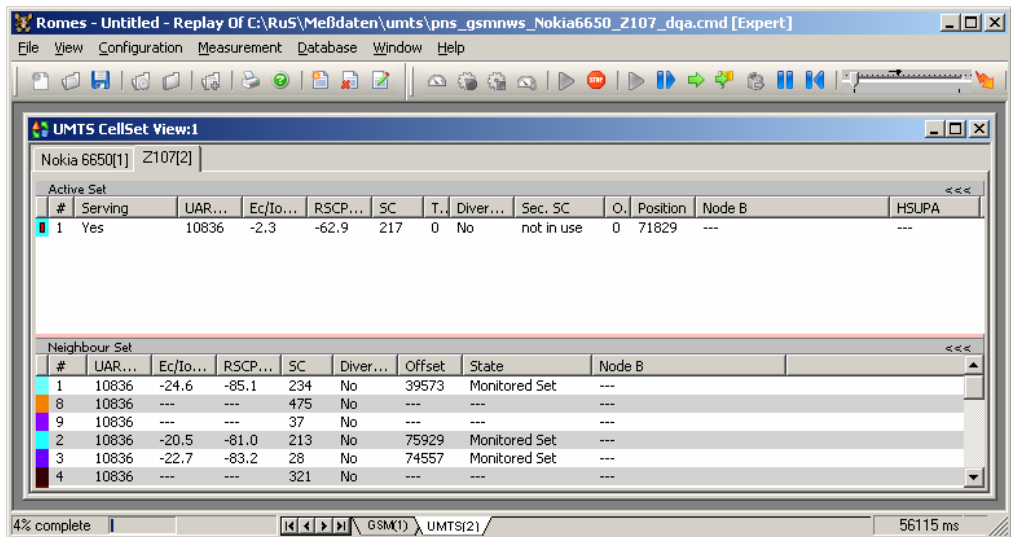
Romes - Untitled - Replay Of C:\RuS\Meßdaten\umts\pns_gsmnws_Nokia6650_Z107_dqa.cmd [Expert]

File View Configuration Measurement Database Window Help

UMTS CellSet View:1

Nokia 6650[1] Z107[2]

Active Set <<<

| # | Serving | UAR... | Ec/Io... | RSCP... | SC | T.. | Diver... | Sec. SC | O.. | Position | Node B | HSUPA |
|---|---|---|---|---|---|---|---|---|---|---|---|---|
| 1 | Yes | 10836 | -2.3 | -62.9 | 217 | 0 | No | not in use | 0 | 71829 | --- | --- |

Neighbour Set <<<

| # | UAR... | Ec/Io... | RSCP... | SC | Diver... | Offset | State | Node B |
|---|---|---|---|---|---|---|---|---|
| 1 | 10836 | -24.6 | -85.1 | 234 | No | 39573 | Monitored Set | --- |
| 8 | 10836 | --- | --- | 475 | No | --- | --- | --- |
| 9 | 10836 | --- | --- | 37 | No | --- | --- | --- |
| 2 | 10836 | -20.5 | -81.0 | 213 | No | 75929 | Monitored Set | --- |
| 3 | 10836 | -22.7 | -83.2 | 28 | No | 74557 | Monitored Set | --- |
| 4 | 10836 | --- | --- | 321 | No | --- | --- | --- |

4% complete GSM(1) UMTS(2) 56115 ms